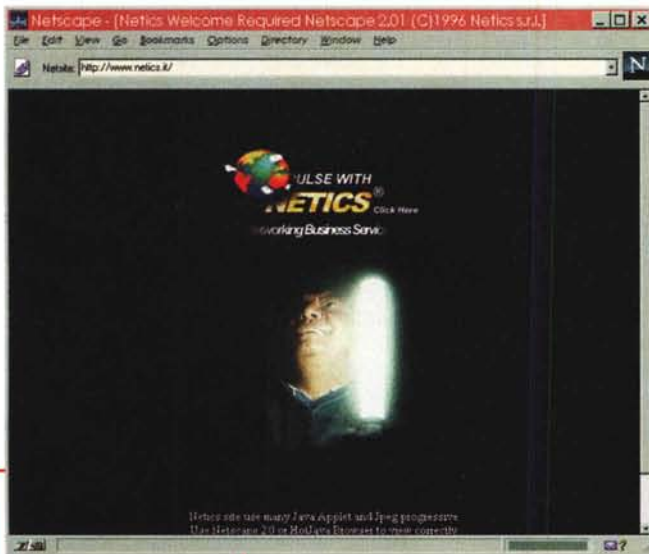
Netscape - [Netics Welcome Required Netscape 2.01 (C)1996 Netics s.r.l.]

File Edit View Go Bookmarks Options Directory Window Help

Netsite: http://www.netics.it/

ULSE WITH
NETICS®
Click Here
working Business Servic

Netics site use many Java Applet and Jpeg progressive
Use Netscape 2.0 or HotJava Browser to view correctly